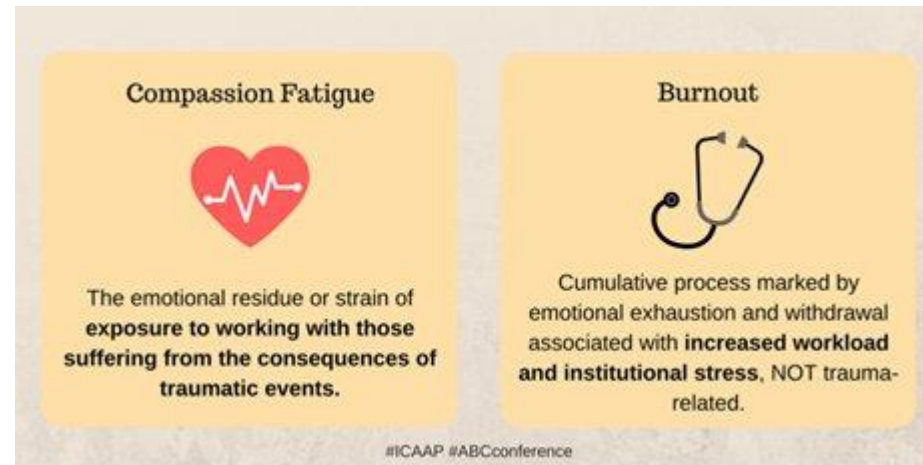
Compassion Fatigue

The emotional residue or strain of exposure to working with those suffering from the consequences of traumatic events.

Burnout

Cumulative process marked by emotional exhaustion and withdrawal associated with increased workload and institutional stress, NOT trauma-related.

#ICAAP #ABCconference